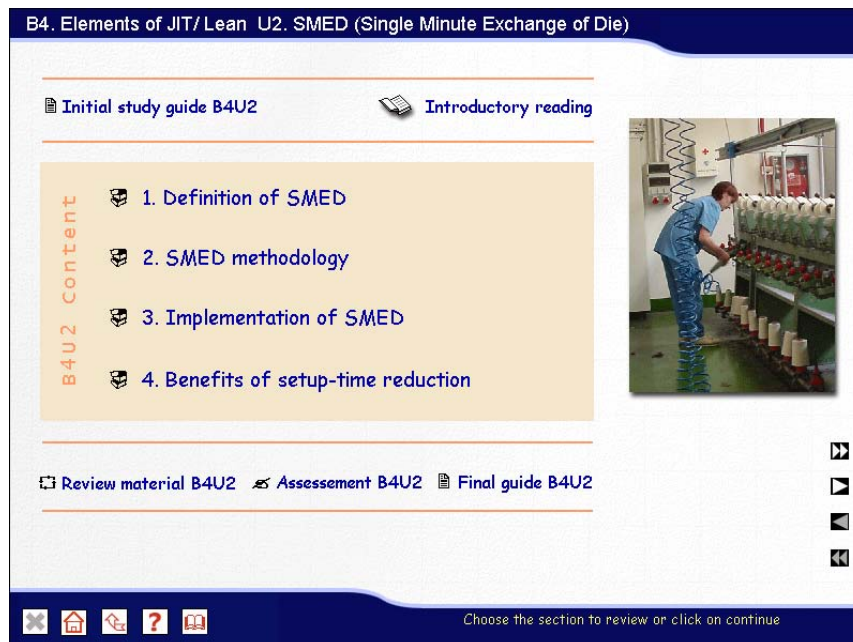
B4. Elements of JIT/ Lean U2. SMED (Single Minute Exchange of Die)

Initial study guide B4U2

Introductory reading

B4U2 Content

1. Definition of SMED

2. SMED methodology

3. Implementation of SMED

4. Benefits of setup-time reduction

Review material B4U2

Assessement B4U2

Final guide B4U2

?

Choose the section to review or click on continue